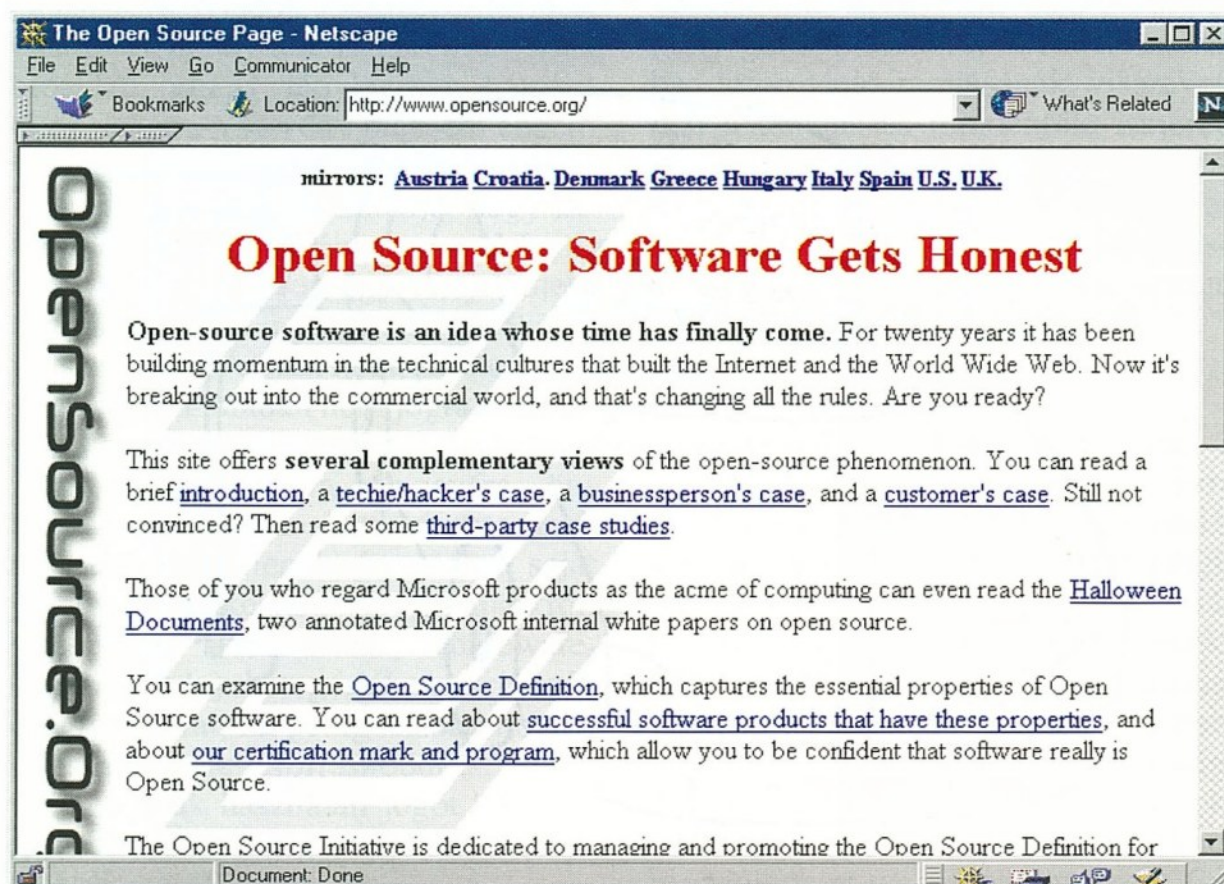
The Open Source Page - Netscape

File Edit View Go Communicator Help

Bookmarks Location: http://www.opensource.org/ What's Related

OpenSource.Org

mirrors: Austria Croatia. Denmark Greece Hungary Italy Spain U.S. U.K.

Open Source: Software Gets Honest

Open-source software is an idea whose time has finally come. For twenty years it has been building momentum in the technical cultures that built the Internet and the World Wide Web. Now it's breaking out into the commercial world, and that's changing all the rules. Are you ready?

This site offers several complementary views of the open-source phenomenon. You can read a brief introduction, a techie/hacker's case, a businessperson's case, and a customer's case. Still not convinced? Then read some third-party case studies.

Those of you who regard Microsoft products as the acme of computing can even read the Halloween Documents, two annotated Microsoft internal white papers on open source.

You can examine the Open Source Definition, which captures the essential properties of Open Source software. You can read about successful software products that have these properties, and about our certification mark and program, which allow you to be confident that software really is Open Source.

The Open Source Initiative is dedicated to managing and promoting the Open Source Definition for

Document: Done